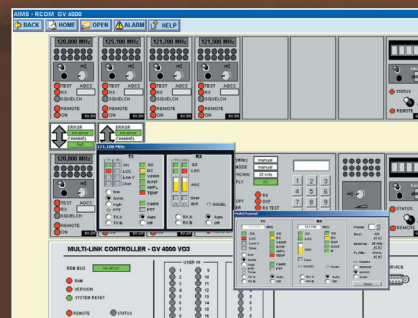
AIMS - RCOM GV 4000

BACK HOME OPEN ALARM HELP

120,000 MHz
TEST AGCC
RX
SQUELCH
REMOTE
ON

125,100 MHz
TEST AGCC
RX
SQUELCH
REMOTE
ON

121,700 MHz
TEST AGCC
RX
SQUELCH
REMOTE
ON

121,500 MHz
TEST AGCC
RX
SQUELCH
REMOTE
ON

STATUS

ERROR
CHANNEL

ERROR
CHANNEL

121,100 MHz

TX
RX

MODE
manual
manual
25 kHz

TEST
REMOTE
STATUS

MULTI-LINK CONTROLLER - GV 4000 VO3

RAM
VERSION
SYSTEM RESET
REMOTE
STATUS

USER IN

Multichannel

DEVICE